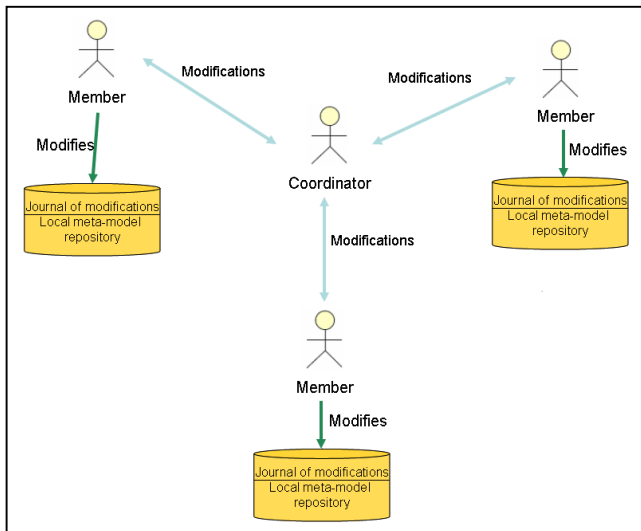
Member

Modifications

Modifications

Member

Modifies

Coordinator

Modifies

Journal of modifications
Local meta-model repository

Journal of modifications
Local meta-model repository

Modifications

Member

Modifies

Journal of modifications
Local meta-model repository